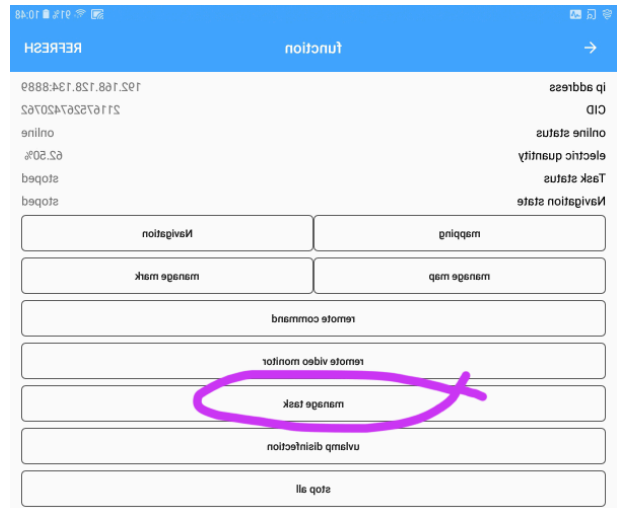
10:48 91%

REFRESH function

ip address 192.168.128.134:8889
CID 2116752674207​62
online status online
electric quantity 62.50%
Task status stoped
Navigation state stoped

mapping
Navigation
manage map
manage mark
remote command
remote video monitor
manage task
uvlamp disinfection
stop all